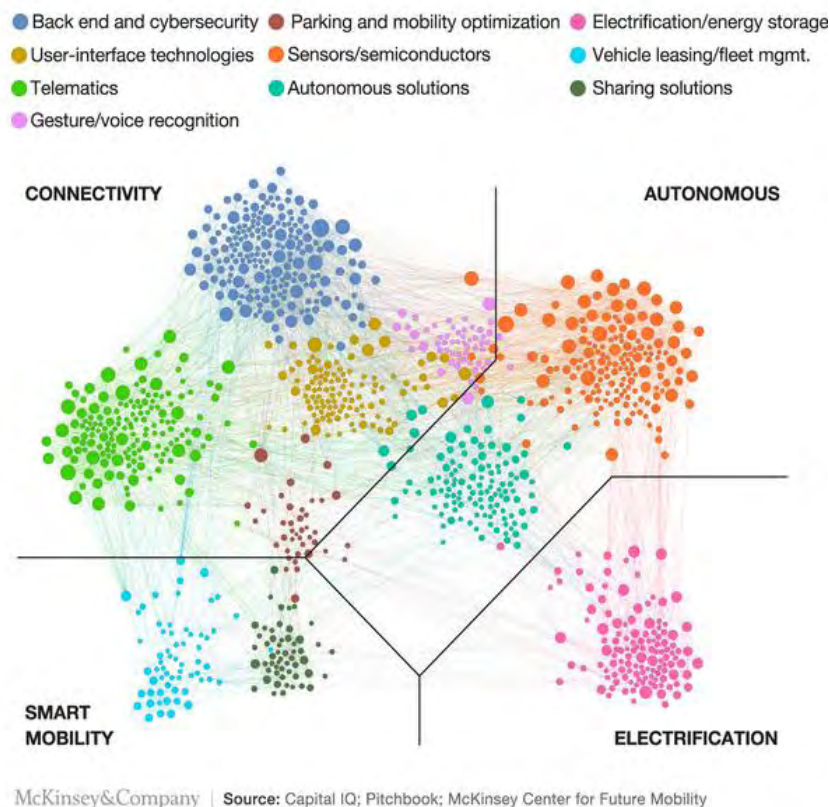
Back end and cybersecurity
Parking and mobility optimization
Electrification/energy storage
User-interface technologies
Sensors/semiconductors
Vehicle leasing/fleet mgmt.
Telematics
Autonomous solutions
Sharing solutions
Gesture/voice recognition

CONNECTIVITY

AUTONOMOUS

SMART MOBILITY

ELECTRIFICATION

McKinsey&Company | Source: Capital IQ; Pitchbook; McKinsey Center for Future Mobility